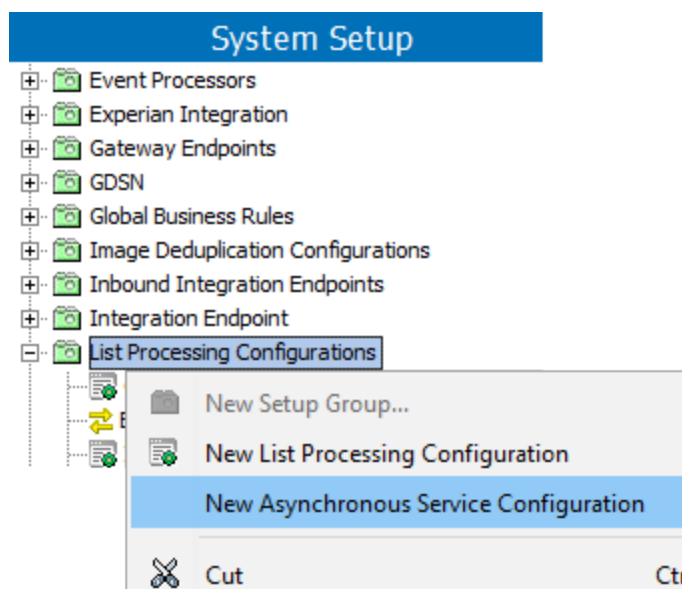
System Setup

Event Processors
Experian Integration
Gateway Endpoints
GDSN
Global Business Rules
Image Deduplication Configurations
Inbound Integration Endpoints
Integration Endpoint
List Processing Configurations
E

New Setup Group...
New List Processing Configuration
New Asynchronous Service Configuration
Cut
Ct